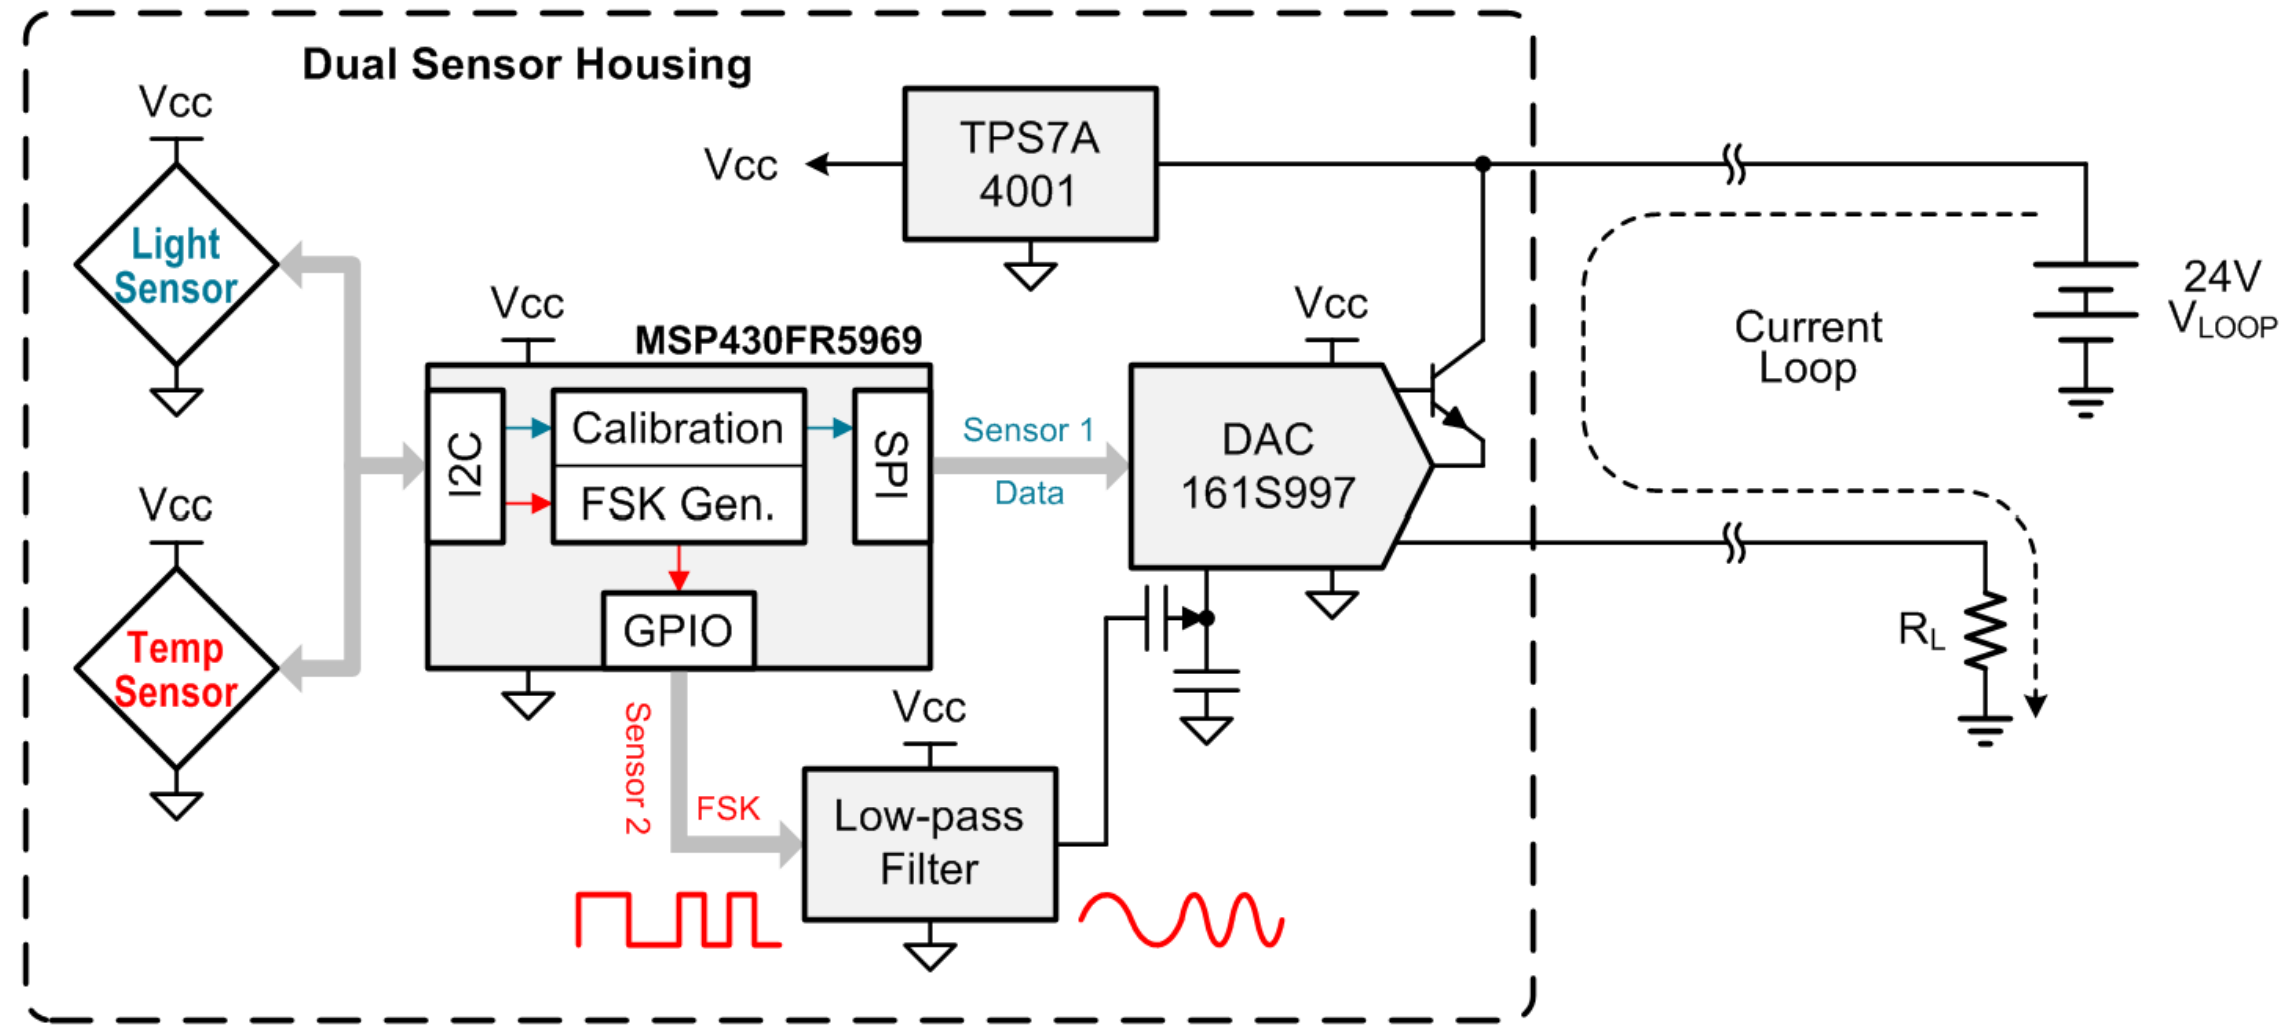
Dual Sensor Housing

Vcc

Light Sensor

Vcc

Temp Sensor

Vcc

TPS7A 4001

Vcc

MSP430FR5969

I2C

Calibration

FSK Gen.

SPI

GPIO

Sensor 1

Data

Vcc

DAC 161S997

Sensor 2

FSK

Vcc

Low-pass Filter

24V $V_{LOOP}$

Current Loop

$R_L$